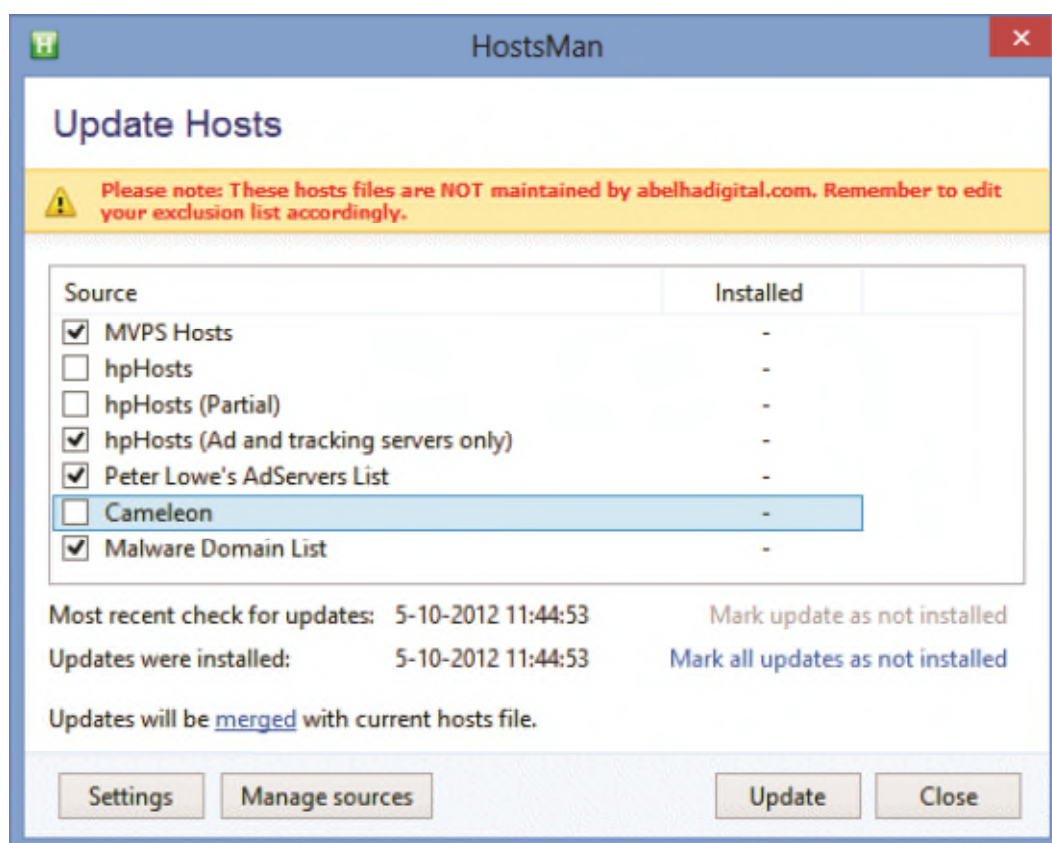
H HostsMan ×

Update Hosts

Please note: These hosts files are NOT maintained by abelhadigital.com. Remember to edit your exclusion list accordingly.

| Source | Installed |
|---|---|
| ☑ MVPS Hosts | - |
| ☐ hpHosts | - |
| ☐ hpHosts (Partial) | - |
| ☑ hpHosts (Ad and tracking servers only) | - |
| ☑ Peter Lowe's AdServers List | - |
| ☐ Cameleon | - |
| ☑ Malware Domain List | - |

Most recent check for updates: 5-10-2012 11:44:53 Mark update as not installed

Updates were installed: 5-10-2012 11:44:53 Mark all updates as not installed

Updates will be merged with current hosts file.

Settings Manage sources Update Close